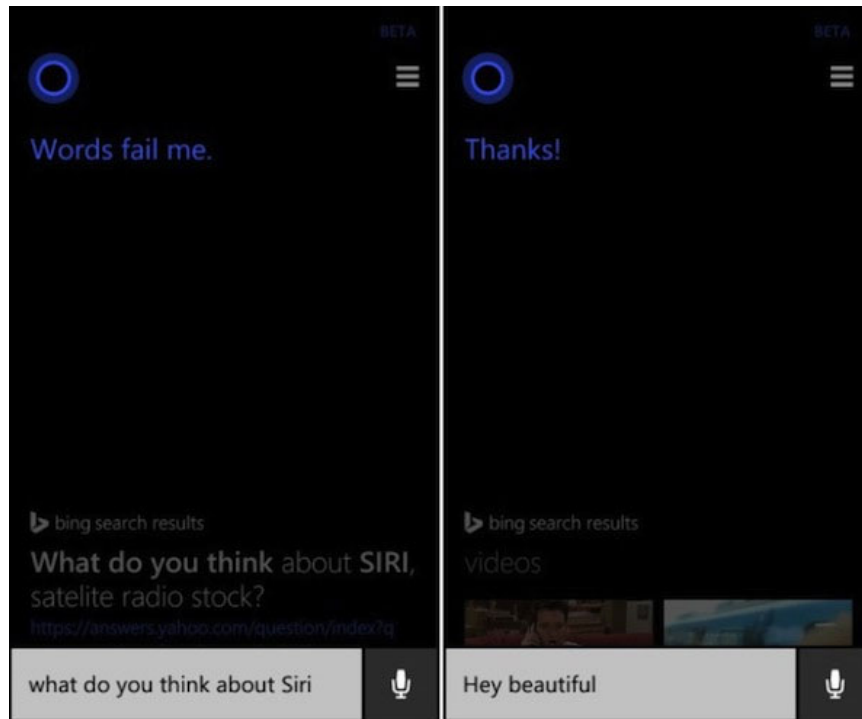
BETA

Words fail me.

bing search results

What do you think about SIRI, satelite radio stock?

https://answers.yahoo.com/question/index?q

what do you think about Siri

BETA

Thanks!

bing search results

videos

Hey beautiful